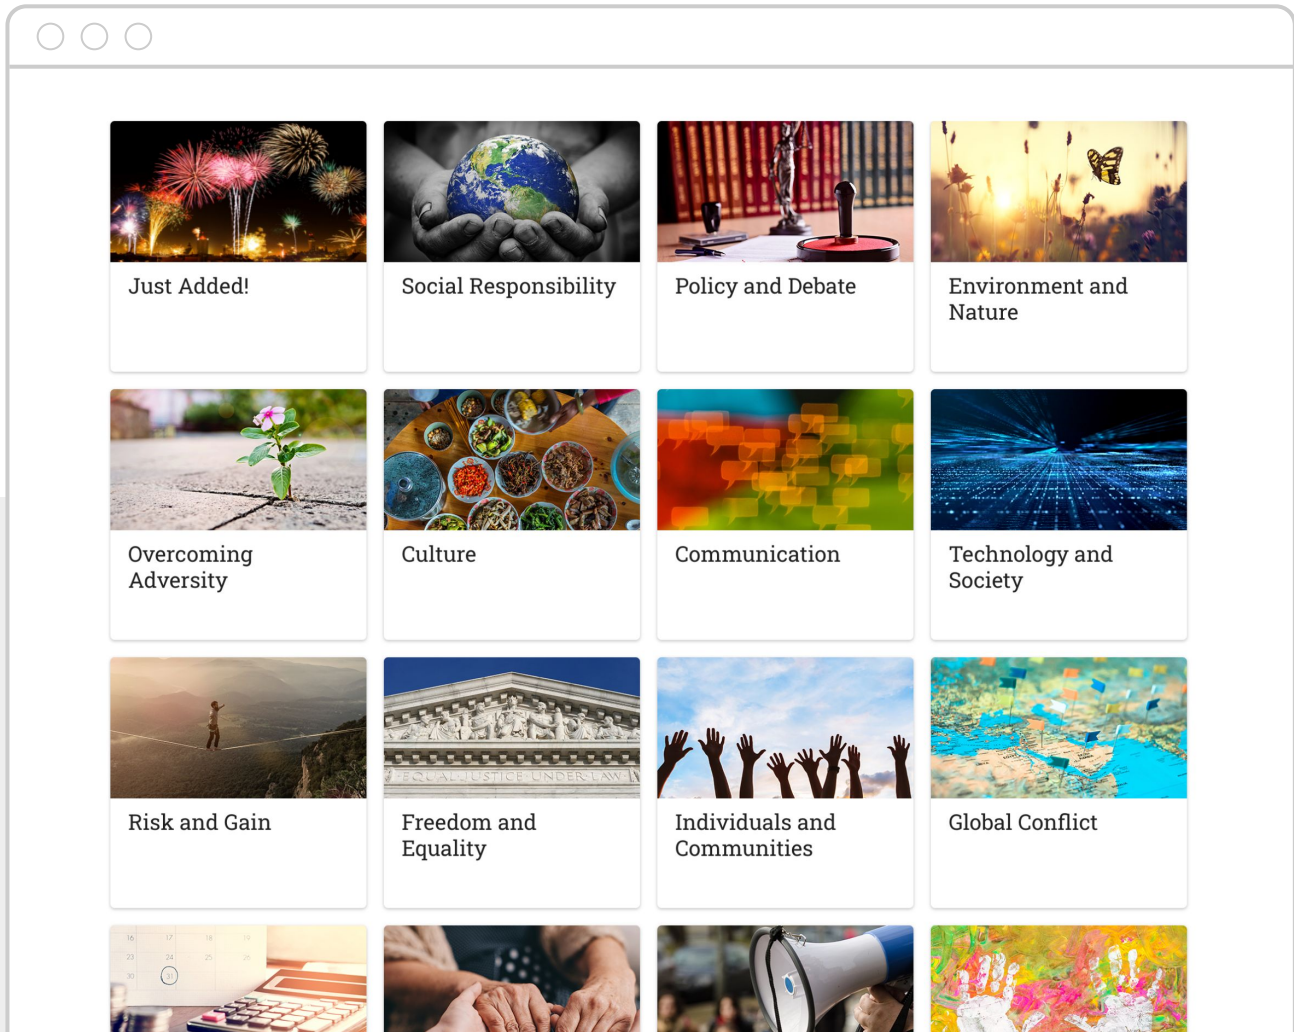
Just Added!

Social Responsibility

Policy and Debate

Environment and Nature

Overcoming Adversity

Culture

Communication

Technology and Society

Risk and Gain

EQUAL JUSTICE UNDER LAW

Freedom and Equality

Individuals and Communities

Global Conflict